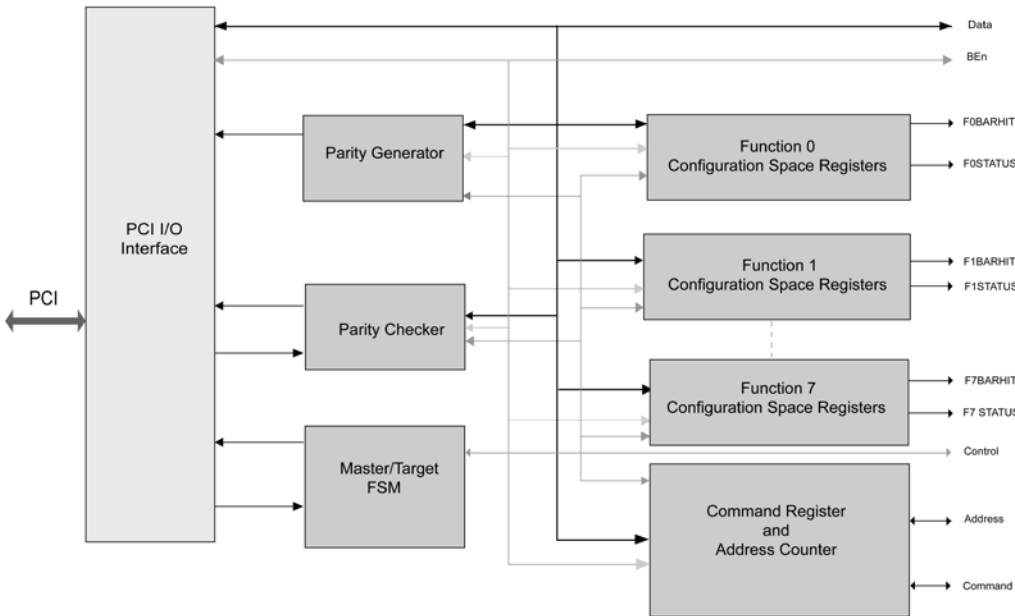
Data

BEn

PCI I/O Interface

PCI

Parity Generator

Function 0 Configuration Space Registers

F0BARHIT

F0STATUS

Function 1 Configuration Space Registers

F1BARHIT

F1STATUS

Parity Checker

Function 7 Configuration Space Registers

F7BARHIT

F7 STATUS

Control

Master/Target FSM

Command Register and Address Counter

Address

Command